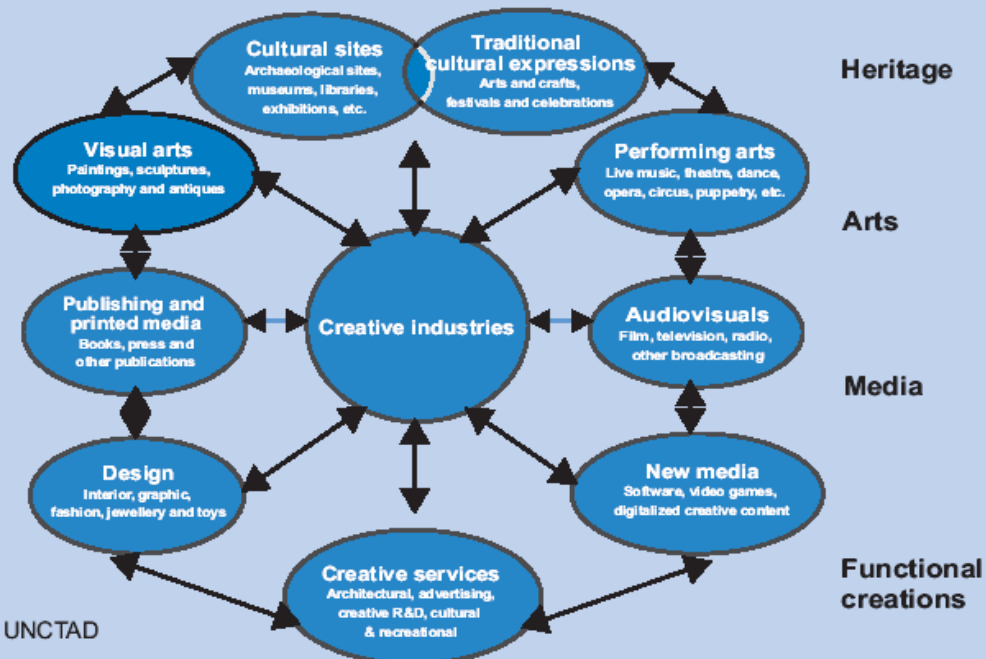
Cultural sites
Archaeological sites, museums, libraries, exhibitions, etc.

Traditional cultural expressions
Arts and crafts, festivals and celebrations

Heritage

Visual arts
Paintings, sculptures, photography and antiques

Performing arts
Live music, theatre, dance, opera, circus, puppetry, etc.

Arts

Publishing and printed media
Books, press and other publications

Creative industries

Audiovisuals
Film, television, radio, other broadcasting

Media

Design
Interior, graphic, fashion, jewellery and toys

New media
Software, video games, digitalized creative content

Creative services
Architectural, advertising, creative R&D, cultural & recreational

Functional creations

UNCTAD